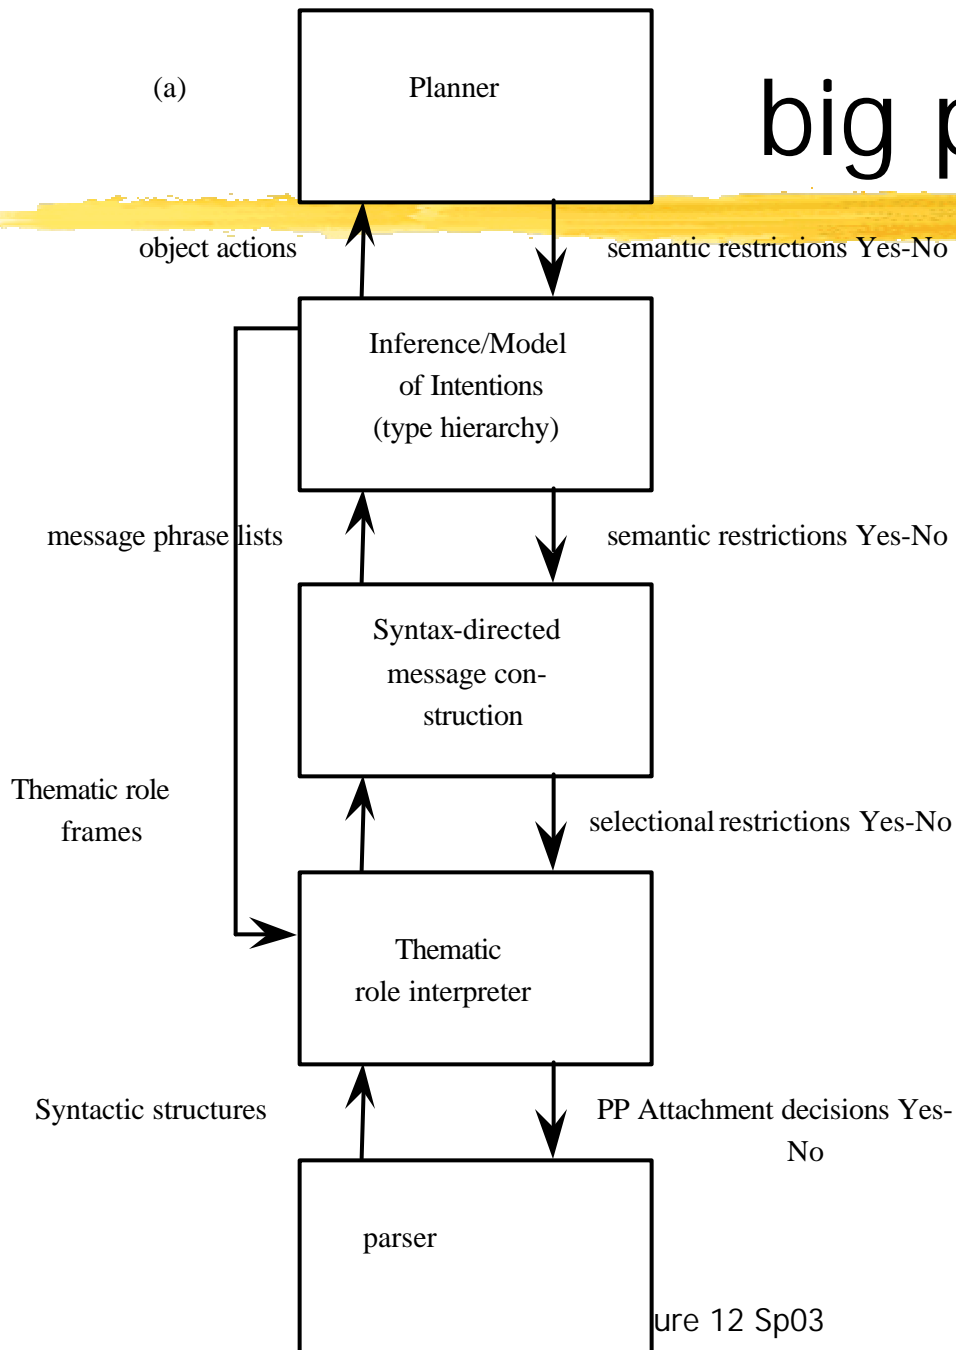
(a)

Planner

big p

object actions

semantic restrictions Yes-No

Inference/Model of Intentions (type hierarchy)

message phrase lists

semantic restrictions Yes-No

Syntax-directed message construction

Thematic role frames

selectional restrictions Yes-No

Thematic role interpreter

Syntactic structures

PP Attachment decisions Yes-No

parser

ure 12 Sp03